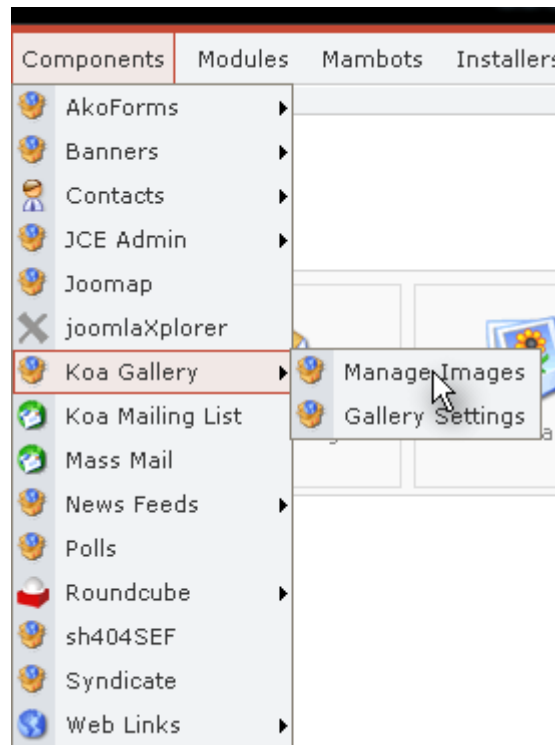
Components Modules Mambots Installers

AkoForms
Banners
Contacts
JCE Admin
Joomap
joomlaXplorer
Koa Gallery
Koa Mailing List
Mass Mail
News Feeds
Polls
Roundcube
sh404SEF
Syndicate
Web Links

Manage Images
Gallery Settings